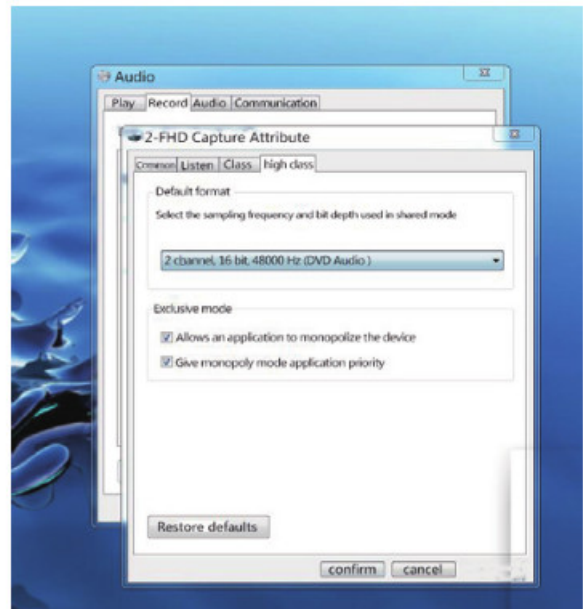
Audio

Play | Record | Audio | Communication

2-FHD Capture Attribute

Common | Listen | Class | high class

Default format

Select the sampling frequency and bit depth used in shared mode

2 channel, 16 bit, 48000 Hz (DVD Audio)

Exclusive mode

Allows an application to monopolize the device

Give monopoly mode application priority

Restore defaults

confirm | cancel